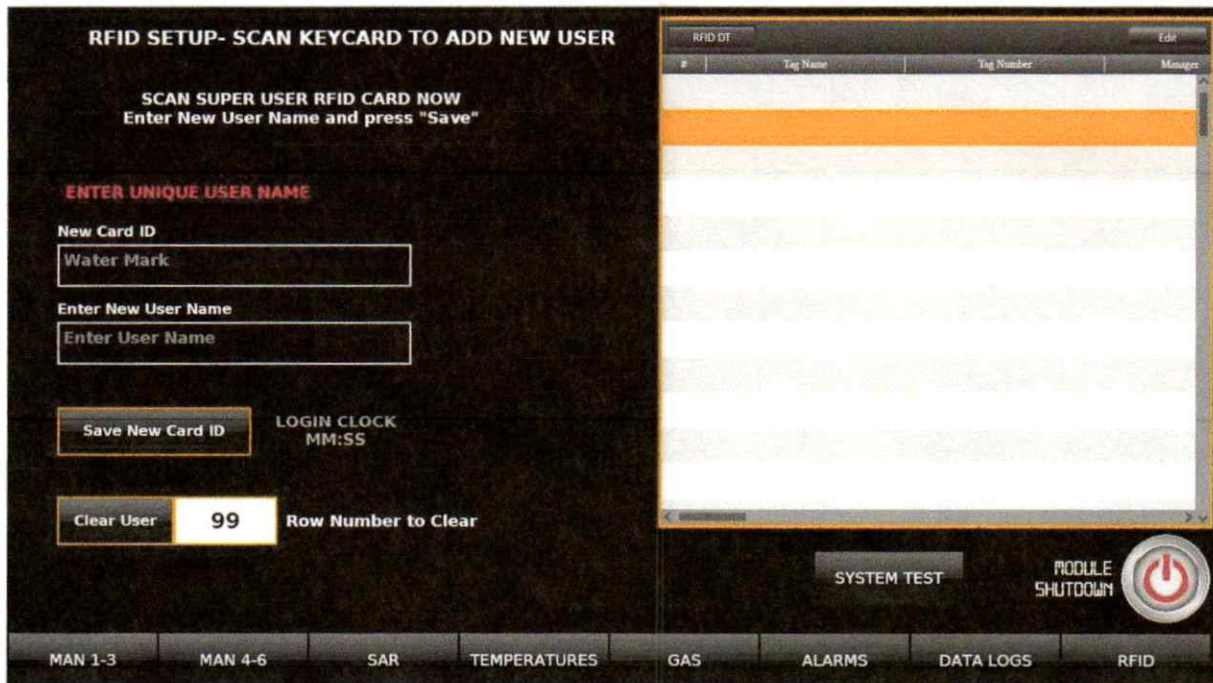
RFID SETUP- SCAN KEYCARD TO ADD NEW USER

SCAN SUPER USER RFID CARD NOW
Enter New User Name and press "Save"

ENTER UNIQUE USER NAME

New Card ID

Water Mark

Enter New User Name

Enter User Name

Save New Card ID

LOGIN CLOCK
MM:SS

Clear User

99

Row Number to Clear

RFID DT

Edit

| # | Tag Name | Tag Number | Manager |
|---|---|---|---|

SYSTEM TEST

MODULE
SHUTDOWN

MAN 1-3

MAN 4-6

SAR

TEMPERATURES

GAS

ALARMS

DATA LOGS

RFID